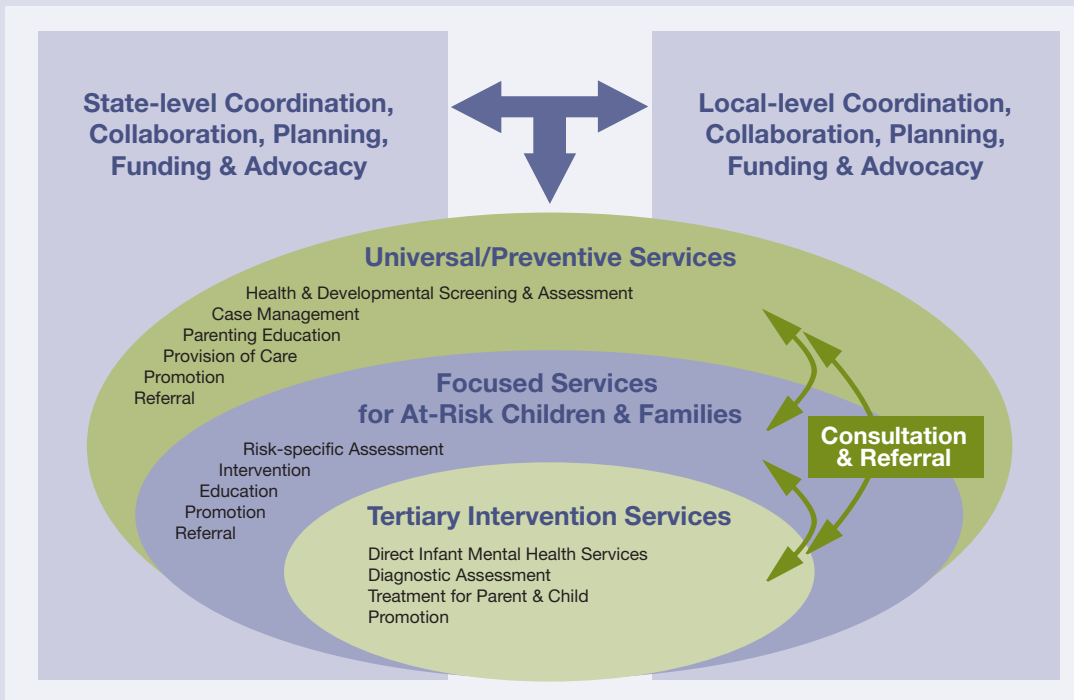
State-level Coordination, Collaboration, Planning, Funding & Advocacy

Local-level Coordination, Collaboration, Planning, Funding & Advocacy

Universal/Preventive Services

Health & Developmental Screening & Assessment
Case Management
Parenting Education
Provision of Care
Promotion
Referral

Focused Services for At-Risk Children & Families

Risk-specific Assessment
Intervention
Education
Promotion
Referral

Consultation & Referral

Tertiary Intervention Services

Direct Infant Mental Health Services
Diagnostic Assessment
Treatment for Parent & Child
Promotion